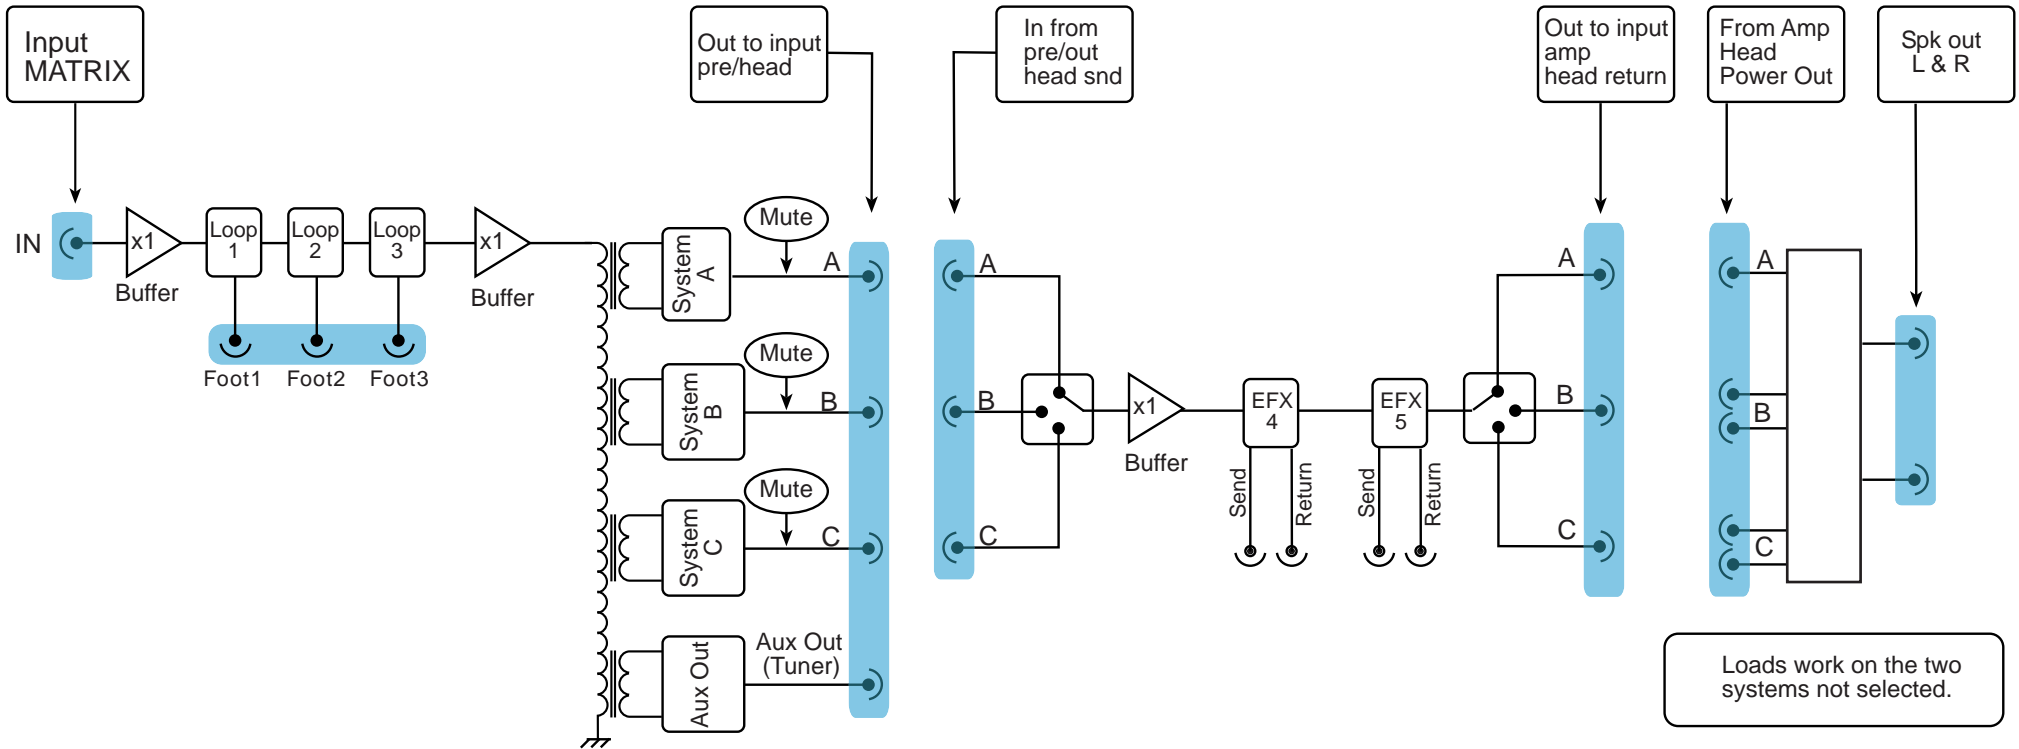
Input MATRIX

Out to input pre/head

In from pre/out head snd

Out to input amp head return

From Amp Head Power Out

Spk out L & R

IN

x1

Buffer

Loop 1

Loop 2

Loop 3

Foot1

Foot2

Foot3

x1

Buffer

Mute

System A

A

Mute

System B

B

Mute

System C

C

Aux Out

Aux Out (Tuner)

A

B

C

x1

Buffer

EFX 4

Send

Return

EFX 5

Send

Return

A

B

C

A

B

C

Loads work on the two systems not selected.